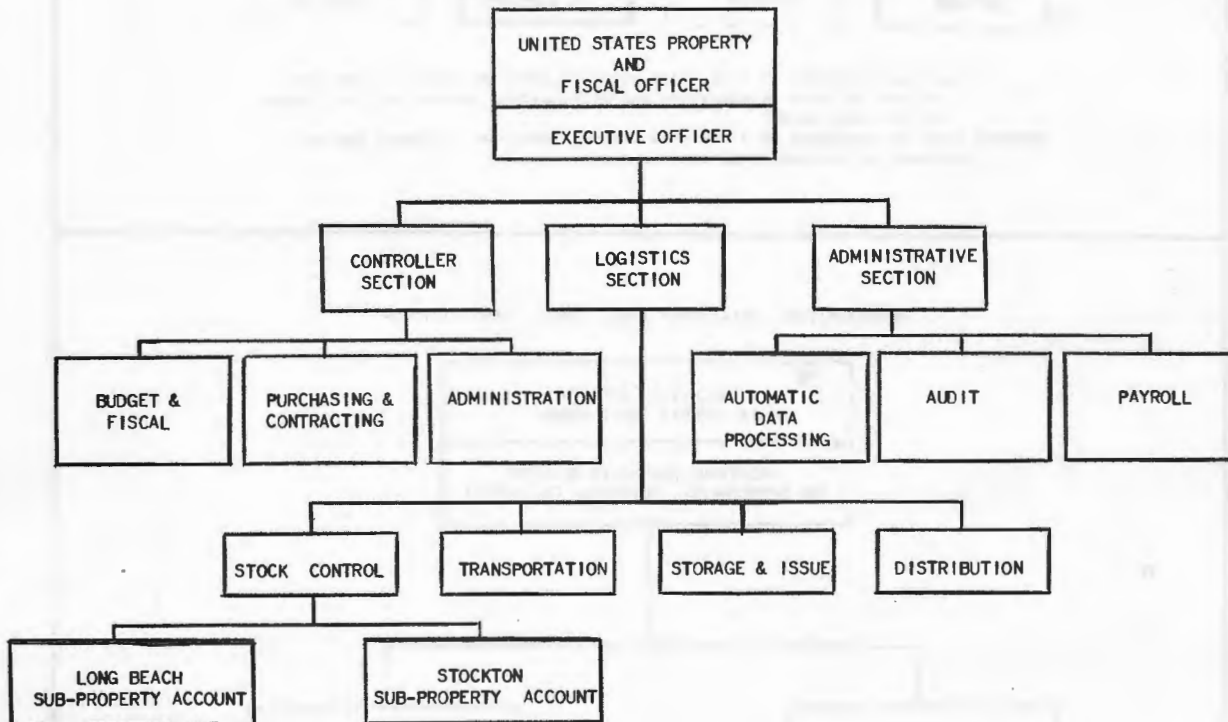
UNITED STATES PROPERTY AND FISCAL OFFICER

EXECUTIVE OFFICER

CONTROLLER SECTION

LOGISTICS SECTION

ADMINISTRATIVE SECTION

BUDGET & FISCAL

PURCHASING & CONTRACTING

ADMINISTRATION

AUTOMATIC DATA PROCESSING

AUDIT

PAYROLL

STOCK CONTROL

TRANSPORTATION

STORAGE & ISSUE

DISTRIBUTION

LONG BEACH SUB-PROPERTY ACCOUNT

STOCKTON SUB-PROPERTY ACCOUNT